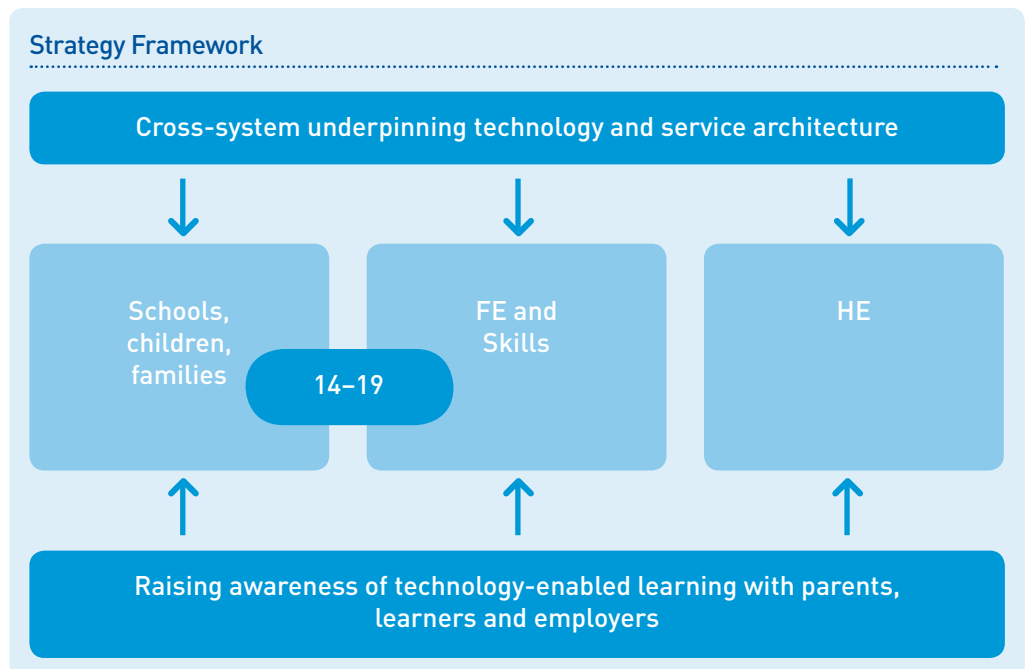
Strategy Framework

Cross-system underpinning technology and service architecture

Schools, children, families

14–19

FE and Skills

HE

Raising awareness of technology-enabled learning with parents, learners and employers